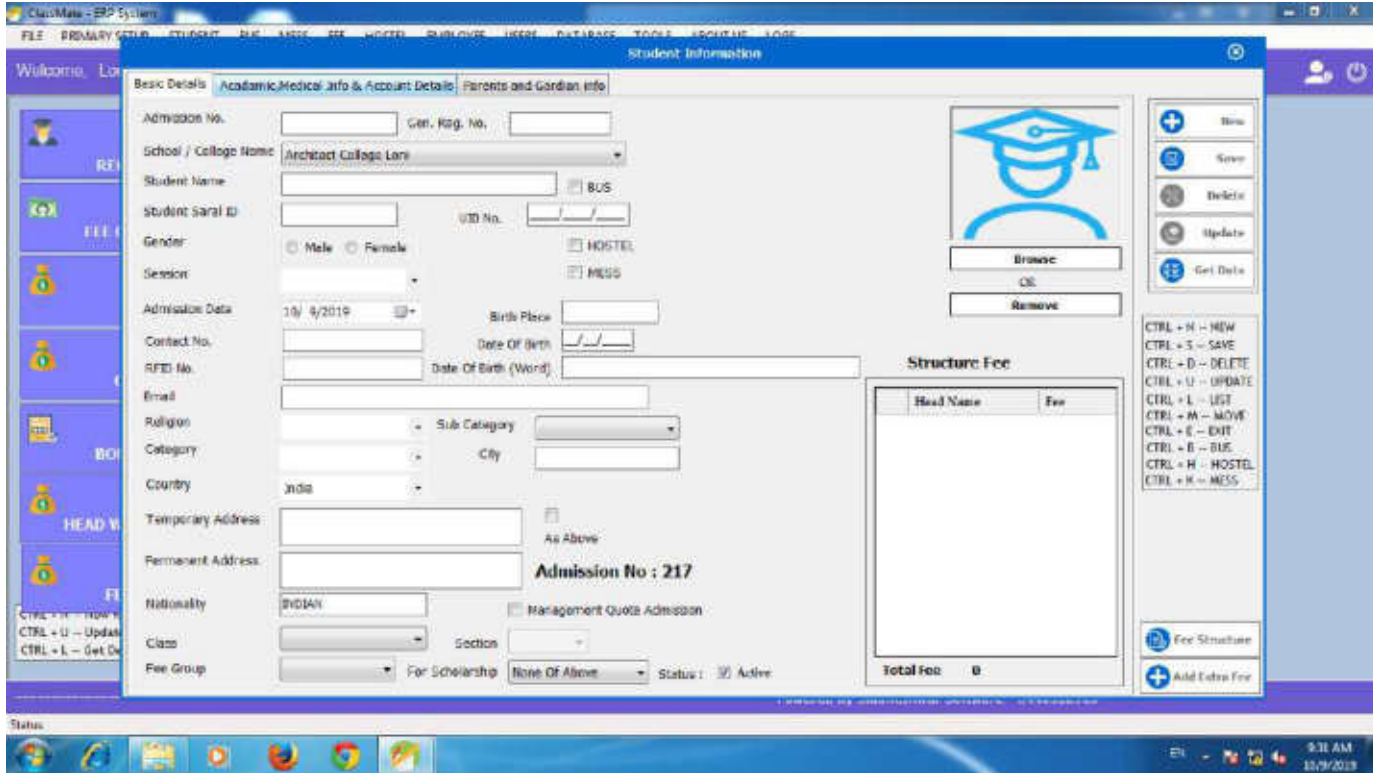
ClassMate - ERP System

FILE PRIMARY SETUP STUDENT BUS MESS FEE HOSTEL EMPLOYEE USERS DATABASE TOOLS ABOUT US LOGS

Welcome, Lo

Student Information

Basic Details | Academic,Medical Info & Account Details | Parents and Gardian info

Admission No.
Gen. Reg. No.
School / College Name: Architect College Loni
Student Name
BUS
Student Saral ID
UID No.
Gender: Male Female
HOSTEL
Session
MESS
Admission Date: 10/ 9/2019
Birth Place
Contact No.
Date Of Birth
RFID No.
Date Of Birth (Word)
Email
Religion
Sub Category
Category
City
Country: India
Temporary Address
As Above
Permanent Address
Admission No : 217
Nationality: INDIAN
Management Quota Admission
Class
Section
Fee Group
For Scholarship: None Of Above
Status : Active

Browse
OR
Remove

Structure Fee

| Head Name | Fee |
|---|---|

Total Fee 0

New
Save
Delete
Update
Get Data

CTRL + N -- NEW
CTRL + S -- SAVE
CTRL + D -- DELETE
CTRL + U -- UPDATE
CTRL + L -- LIST
CTRL + M -- MOVE
CTRL + E -- EXIT
CTRL + B -- BUS
CTRL + H -- HOSTEL
CTRL + K -- MESS

Fee Structure
Add Extra Fee

RE
FEE
BO
HEAD W
FE

CTRL + U -- Updat
CTRL + L -- Get D

Status

EN
9:31 AM
10/9/2019